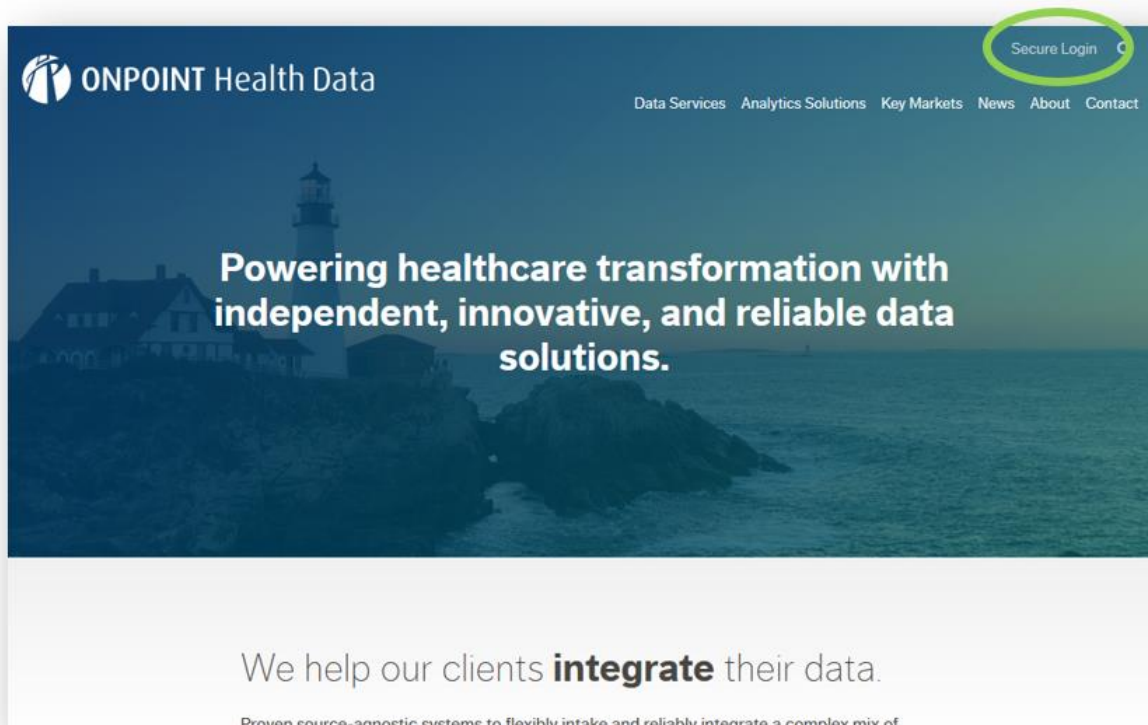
ONPOINT Health Data

Secure Login

Data Services Analytics Solutions Key Markets News About Contact

Powering healthcare transformation with independent, innovative, and reliable data solutions.

We help our clients **integrate** their data.

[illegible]